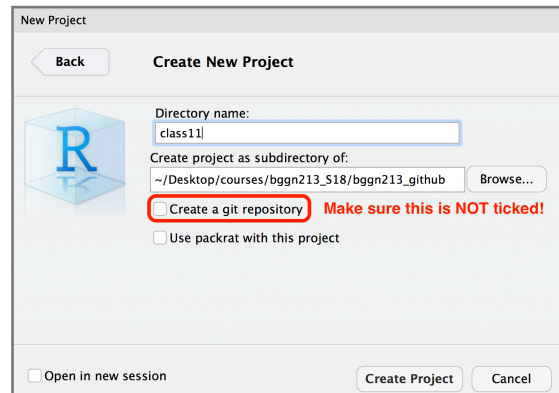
New Project

Back

Create New Project

R

Directory name:

class11

Create project as subdirectory of:

~/Desktop/courses/bggn213_S18/bggn213_github

Browse...

Create a git repository

Make sure this is NOT ticked!

Use packrat with this project

Open in new session

Create Project

Cancel